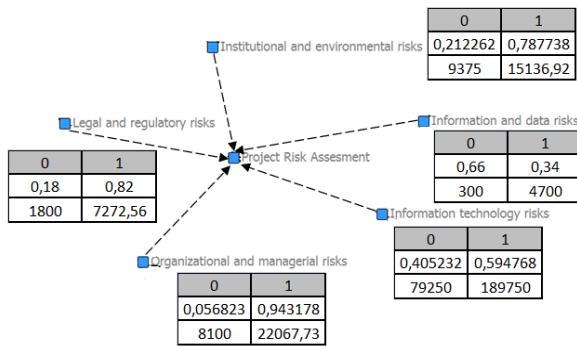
| 0 | 1 |
|---|---|
| 0,212262 | 0,787738 |
| 9375 | 15136,92 |

Institutional and environmental risks

Legal and regulatory risks

Information and data risks

| 0 | 1 |
|---|---|
| 0,18 | 0,82 |
| 1800 | 7272,56 |

Project Risk Assesment

| 0 | 1 |
|---|---|
| 0,66 | 0,34 |
| 300 | 4700 |

Information technology risks

| 0 | 1 |
|---|---|
| 0,405232 | 0,594768 |
| 79250 | 189750 |

Organizational and managerial risks

| 0 | 1 |
|---|---|
| 0,056823 | 0,943178 |
| 8100 | 22067,73 |